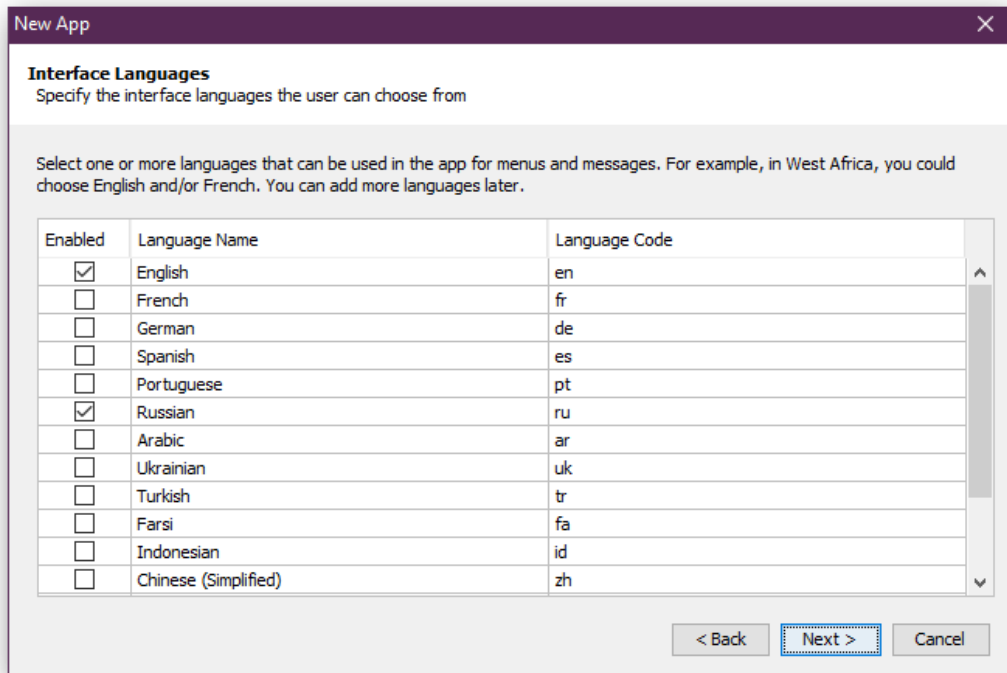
New App

Interface Languages
Specify the interface languages the user can choose from

Select one or more languages that can be used in the app for menus and messages. For example, in West Africa, you could choose English and/or French. You can add more languages later.

| Enabled | Language Name | Language Code |
|---|---|---|
| ☑ | English | en |
| ☐ | French | fr |
| ☐ | German | de |
| ☐ | Spanish | es |
| ☐ | Portuguese | pt |
| ☑ | Russian | ru |
| ☐ | Arabic | ar |
| ☐ | Ukrainian | uk |
| ☐ | Turkish | tr |
| ☐ | Farsi | fa |
| ☐ | Indonesian | id |
| ☐ | Chinese (Simplified) | zh |

< Back | Next > | Cancel